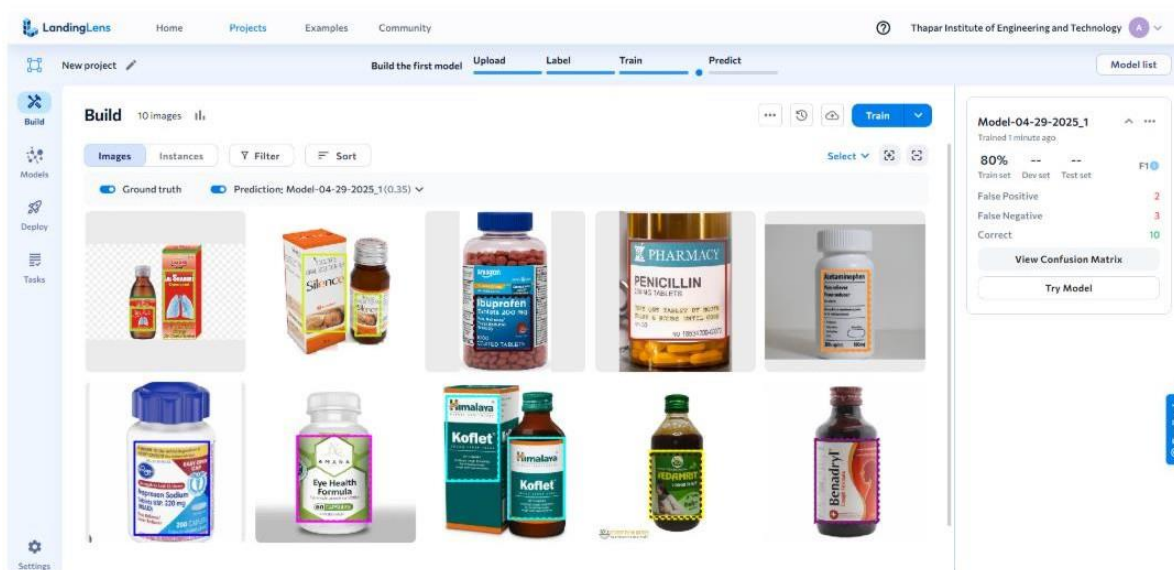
LandingLens Home Projects Examples Community

Thapar Institute of Engineering and Technology A

New project

Build the first model Upload Label Train Predict

Model list

Build

Models

Deploy

Tasks

Settings

Build 10 images

Train

Images Instances Filter Sort

Select

Ground truth Prediction: Model-04-29-2025_1 (0.35)

Silence

amazon Ibuprofen Tablets 200 mg

PHARMACY PENICILLIN

Acetaminophen

Naproxen Sodium

Eye Health Formula

Himalaya Koflet

Himalaya Koflet

VEDAMRIT

Benadryl

Model-04-29-2025_1
Trained 1 minute ago

80% -- --
Train set Dev set Test set F1

False Positive 2
False Negative 3
Correct 10

View Confusion Matrix

Try Model